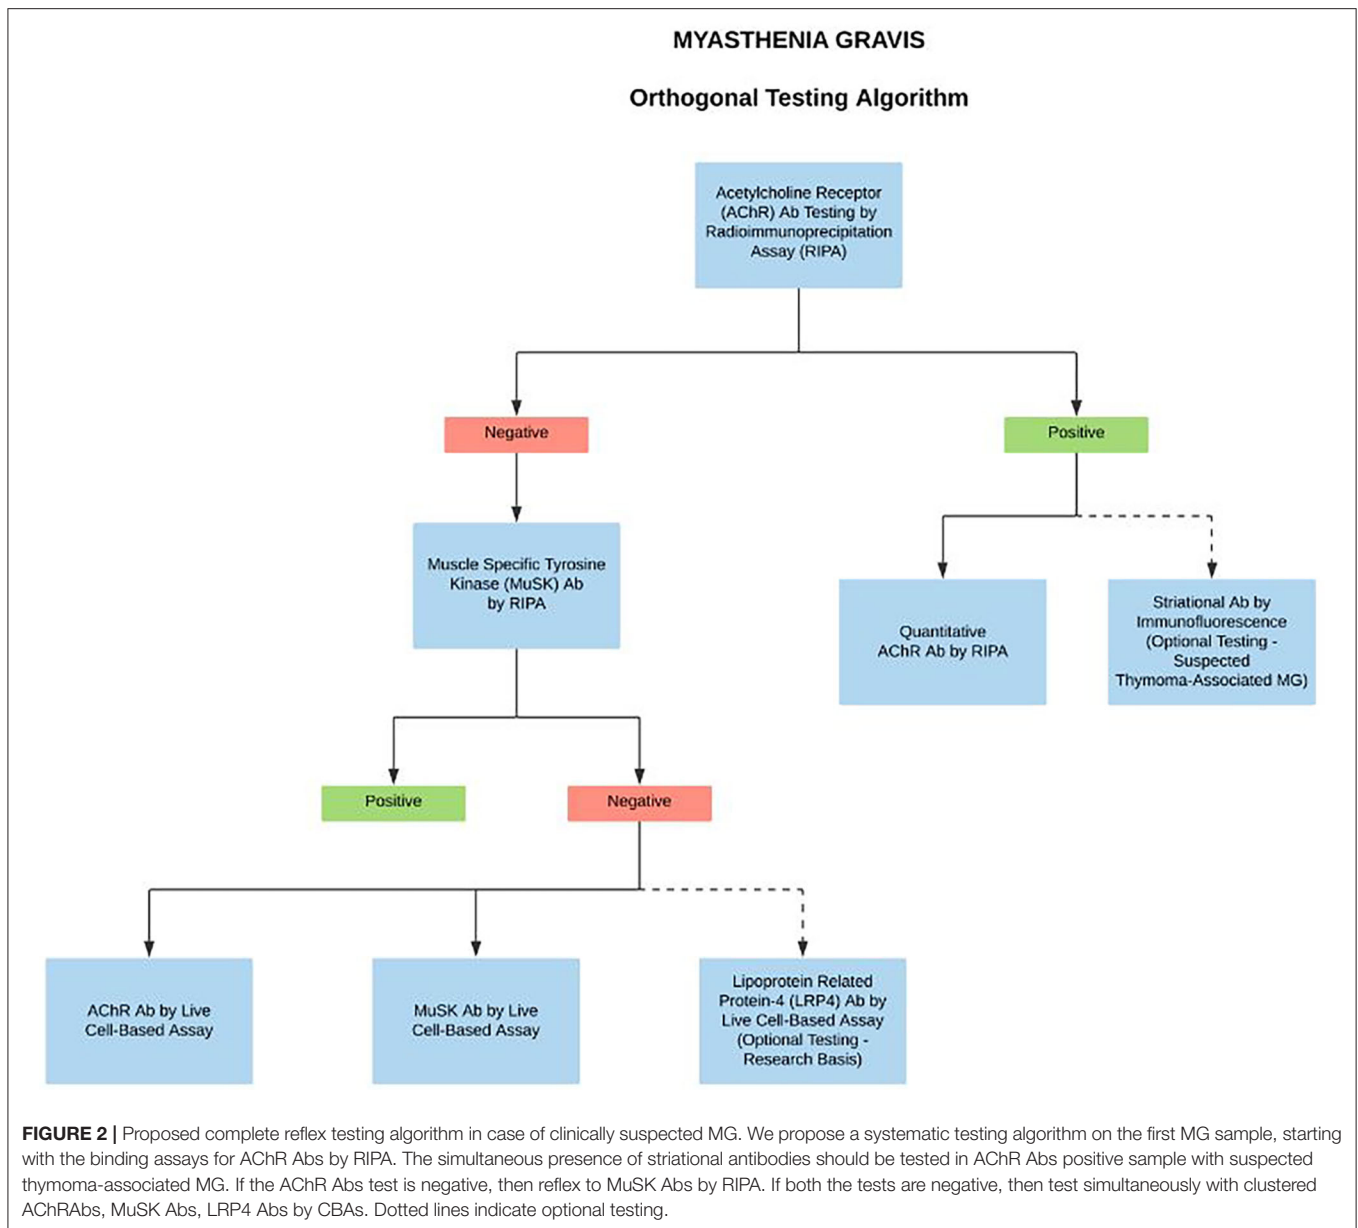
MYASTHENIA GRAVIS

Orthogonal Testing Algorithm

Acetylcholine Receptor (AChR) Ab Testing by Radioimmunoprecipitation Assay (RIPA)

Negative

Positive

Muscle Specific Tyrosine Kinase (MuSK) Ab by RIPA

Quantitative AChR Ab by RIPA

Striational Ab by Immunofluorescence (Optional Testing - Suspected Thymoma-Associated MG)

Positive

Negative

AChR Ab by Live Cell-Based Assay

MuSK Ab by Live Cell-Based Assay

Lipoprotein Related Protein-4 (LRP4) Ab by Live Cell-Based Assay (Optional Testing - Research Basis)

**FIGURE 2 |** Proposed complete reflex testing algorithm in case of clinically suspected MG. We propose a systematic testing algorithm on the first MG sample, starting with the binding assays for AChR Abs by RIPA. The simultaneous presence of striational antibodies should be tested in AChR Abs positive sample with suspected thymoma-associated MG. If the AChR Abs test is negative, then reflex to MuSK Abs by RIPA. If both the tests are negative, then test simultaneously with clustered AChRAbs, MuSK Abs, LRP4 Abs by CBAs. Dotted lines indicate optional testing.